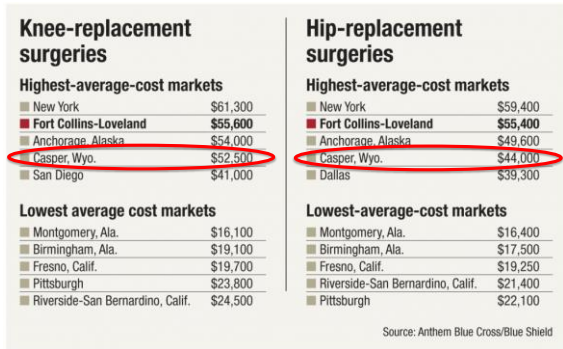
Knee-replacement surgeries

Highest-average-cost markets

| | |
|---|---|
| New York | \$61,300 |
| Fort Collins-Loveland | \$55,600 |
| Anchorage, Alaska | \$54,000 |
| Casper, Wyo. | \$52,500 |
| San Diego | \$41,000 |

Lowest average cost markets

| | |
|---|---|
| Montgomery, Ala. | \$16,100 |
| Birmingham, Ala. | \$19,100 |
| Fresno, Calif. | \$19,700 |
| Pittsburgh | \$23,800 |
| Riverside-San Bernardino, Calif. | \$24,500 |

Hip-replacement surgeries

Highest-average-cost markets

| | |
|---|---|
| New York | \$59,400 |
| Fort Collins-Loveland | \$55,400 |
| Anchorage, Alaska | \$49,600 |
| Casper, Wyo. | \$44,000 |
| Dallas | \$39,300 |

Lowest-average-cost markets

| | |
|---|---|
| Montgomery, Ala. | \$16,400 |
| Birmingham, Ala. | \$17,500 |
| Fresno, Calif. | \$19,250 |
| Riverside-San Bernardino, Calif. | \$21,400 |
| Pittsburgh | \$22,100 |

Source: Anthem Blue Cross/Blue Shield